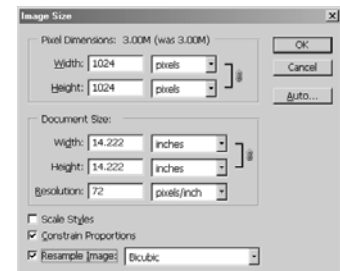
Image Size

Pixel Dimensions: 3.00M (was 3.00M)

Width: 1024 pixels

Height: 1024 pixels

OK

Cancel

Auto...

Document Size:

Width: 14.222 inches

Height: 14.222 inches

Resolution: 72 pixels/inch

Scale Styles

Constrain Proportions

Resample Image: Bicubic